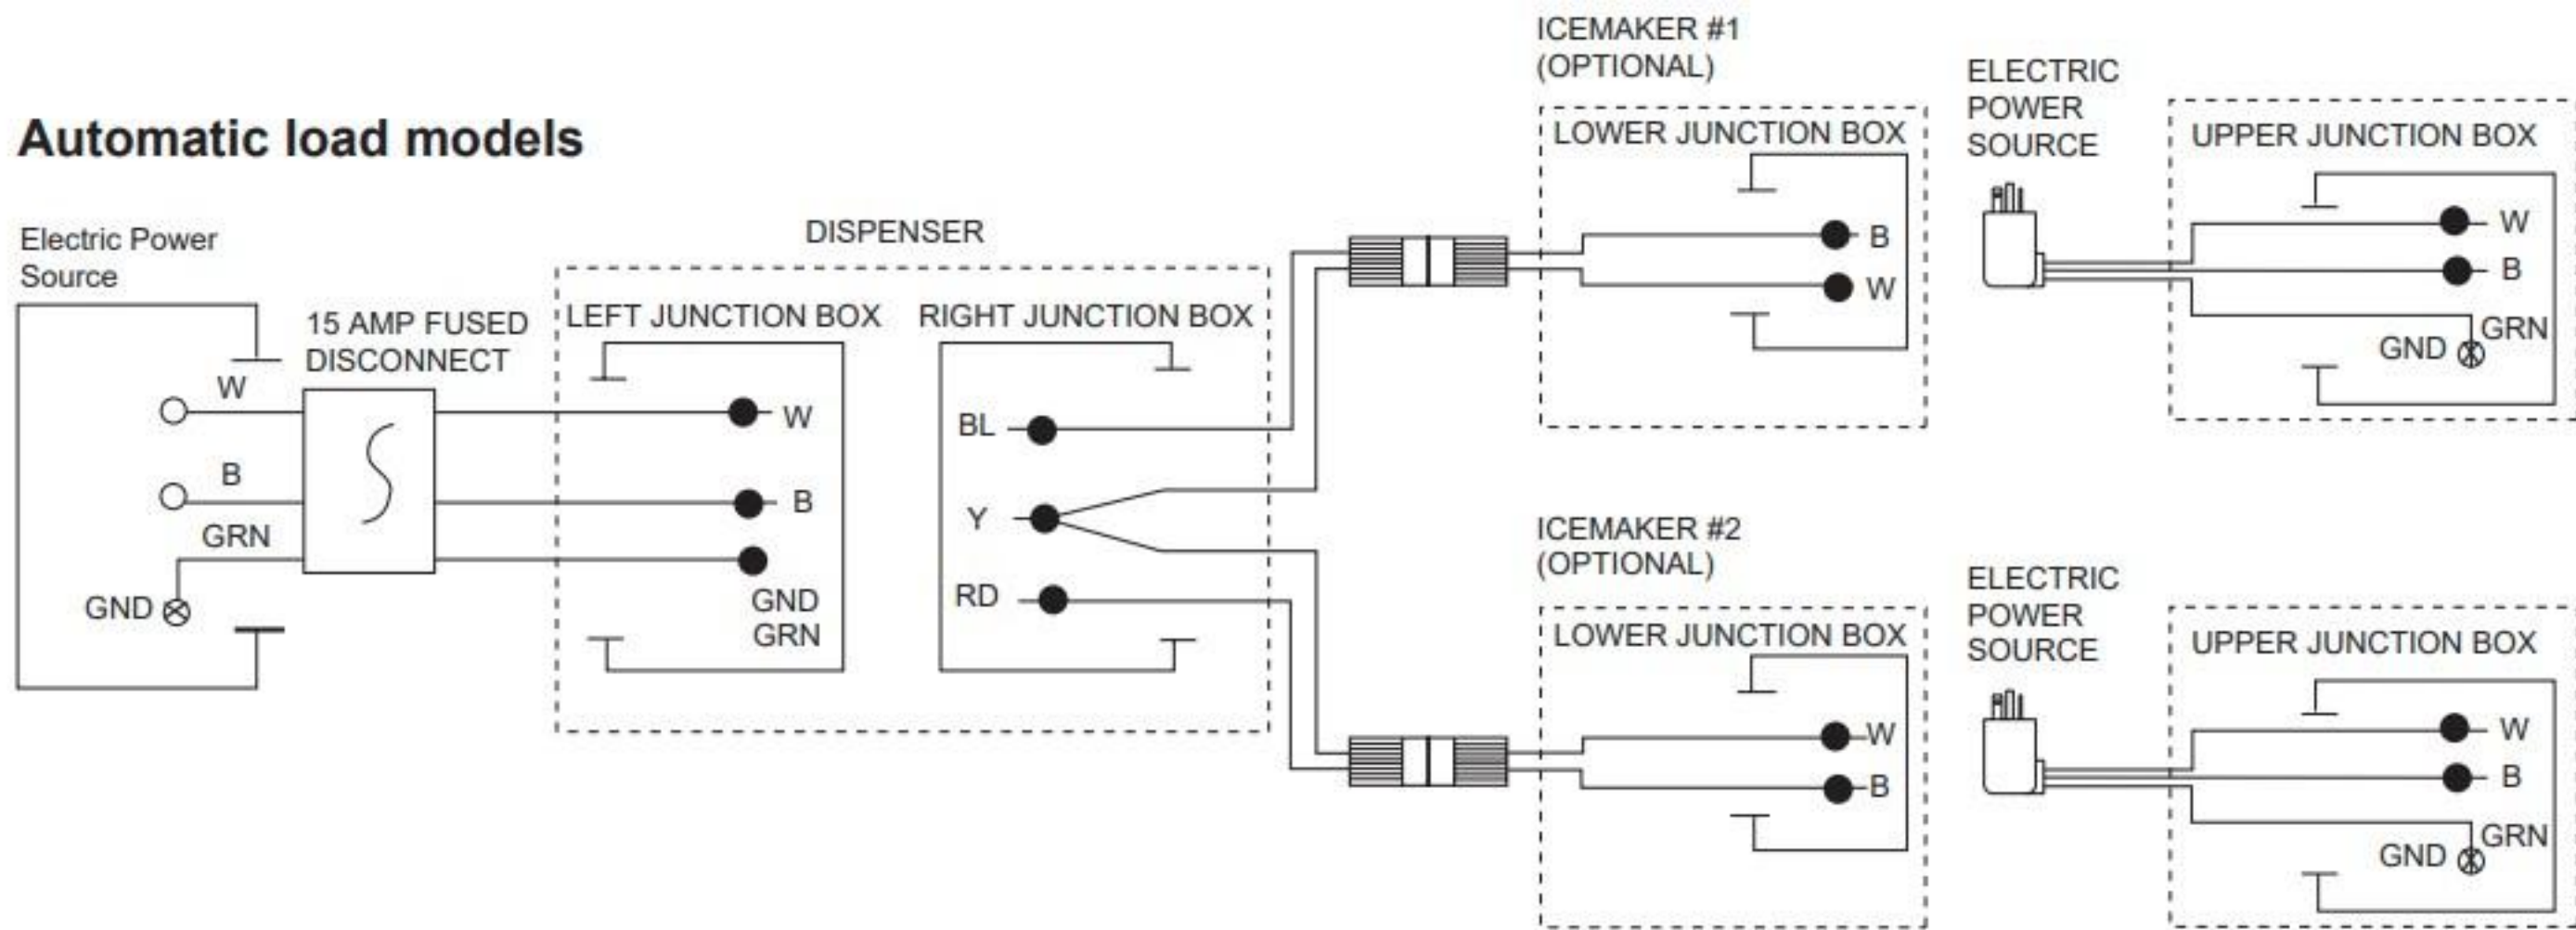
Automatic load models

Electric Power Source

W

B

GRN

GND

15 AMP FUSED DISCONNECT

DISPENSER

LEFT JUNCTION BOX

W

B

GND GRN

RIGHT JUNCTION BOX

BL

Y

RD

ICEMAKER #1 (OPTIONAL)

LOWER JUNCTION BOX

B

W

ELECTRIC POWER SOURCE

UPPER JUNCTION BOX

W

B

GRN

GND

ICEMAKER #2 (OPTIONAL)

LOWER JUNCTION BOX

W

B

ELECTRIC POWER SOURCE

UPPER JUNCTION BOX

W

B

GRN

GND